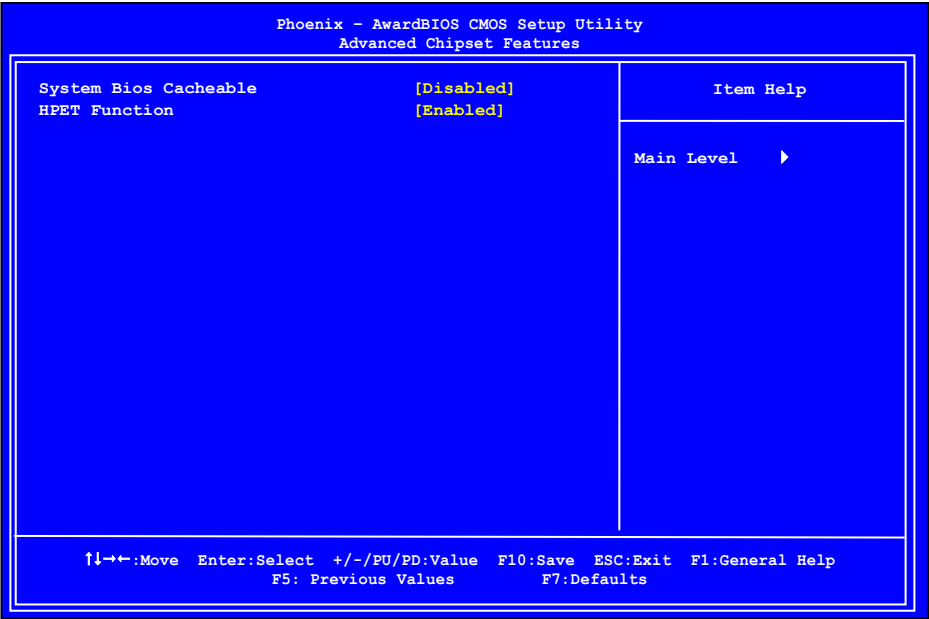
Phoenix - AwardBIOS CMOS Setup Utility
Advanced Chipset Features

System Bios Cacheable [Disabled]
HPET Function [Enabled]

Item Help

Main Level ▶

↑↓→←:Move Enter:Select +/-/PU/PD:Value F10:Save ESC:Exit F1:General Help
F5: Previous Values F7:Defaults